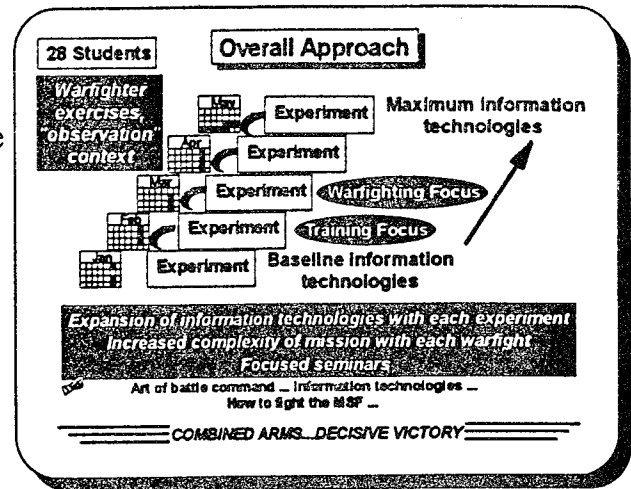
28 Students

Overall Approach

Warfighter exercises, "observation" context

May
Experiment

Apr
Experiment

Mar
Experiment

Feb
Experiment

Jan
Experiment

Maximum information technologies

Warfighting Focus

Training Focus

Baseline information technologies

Expansion of information technologies with each experiment
Increased complexity of mission with each warfight
Focused seminars

Art of battle command ... information technologies ...
How to fight the MSF ...

COMBINED ARMS...DECISIVE VICTORY